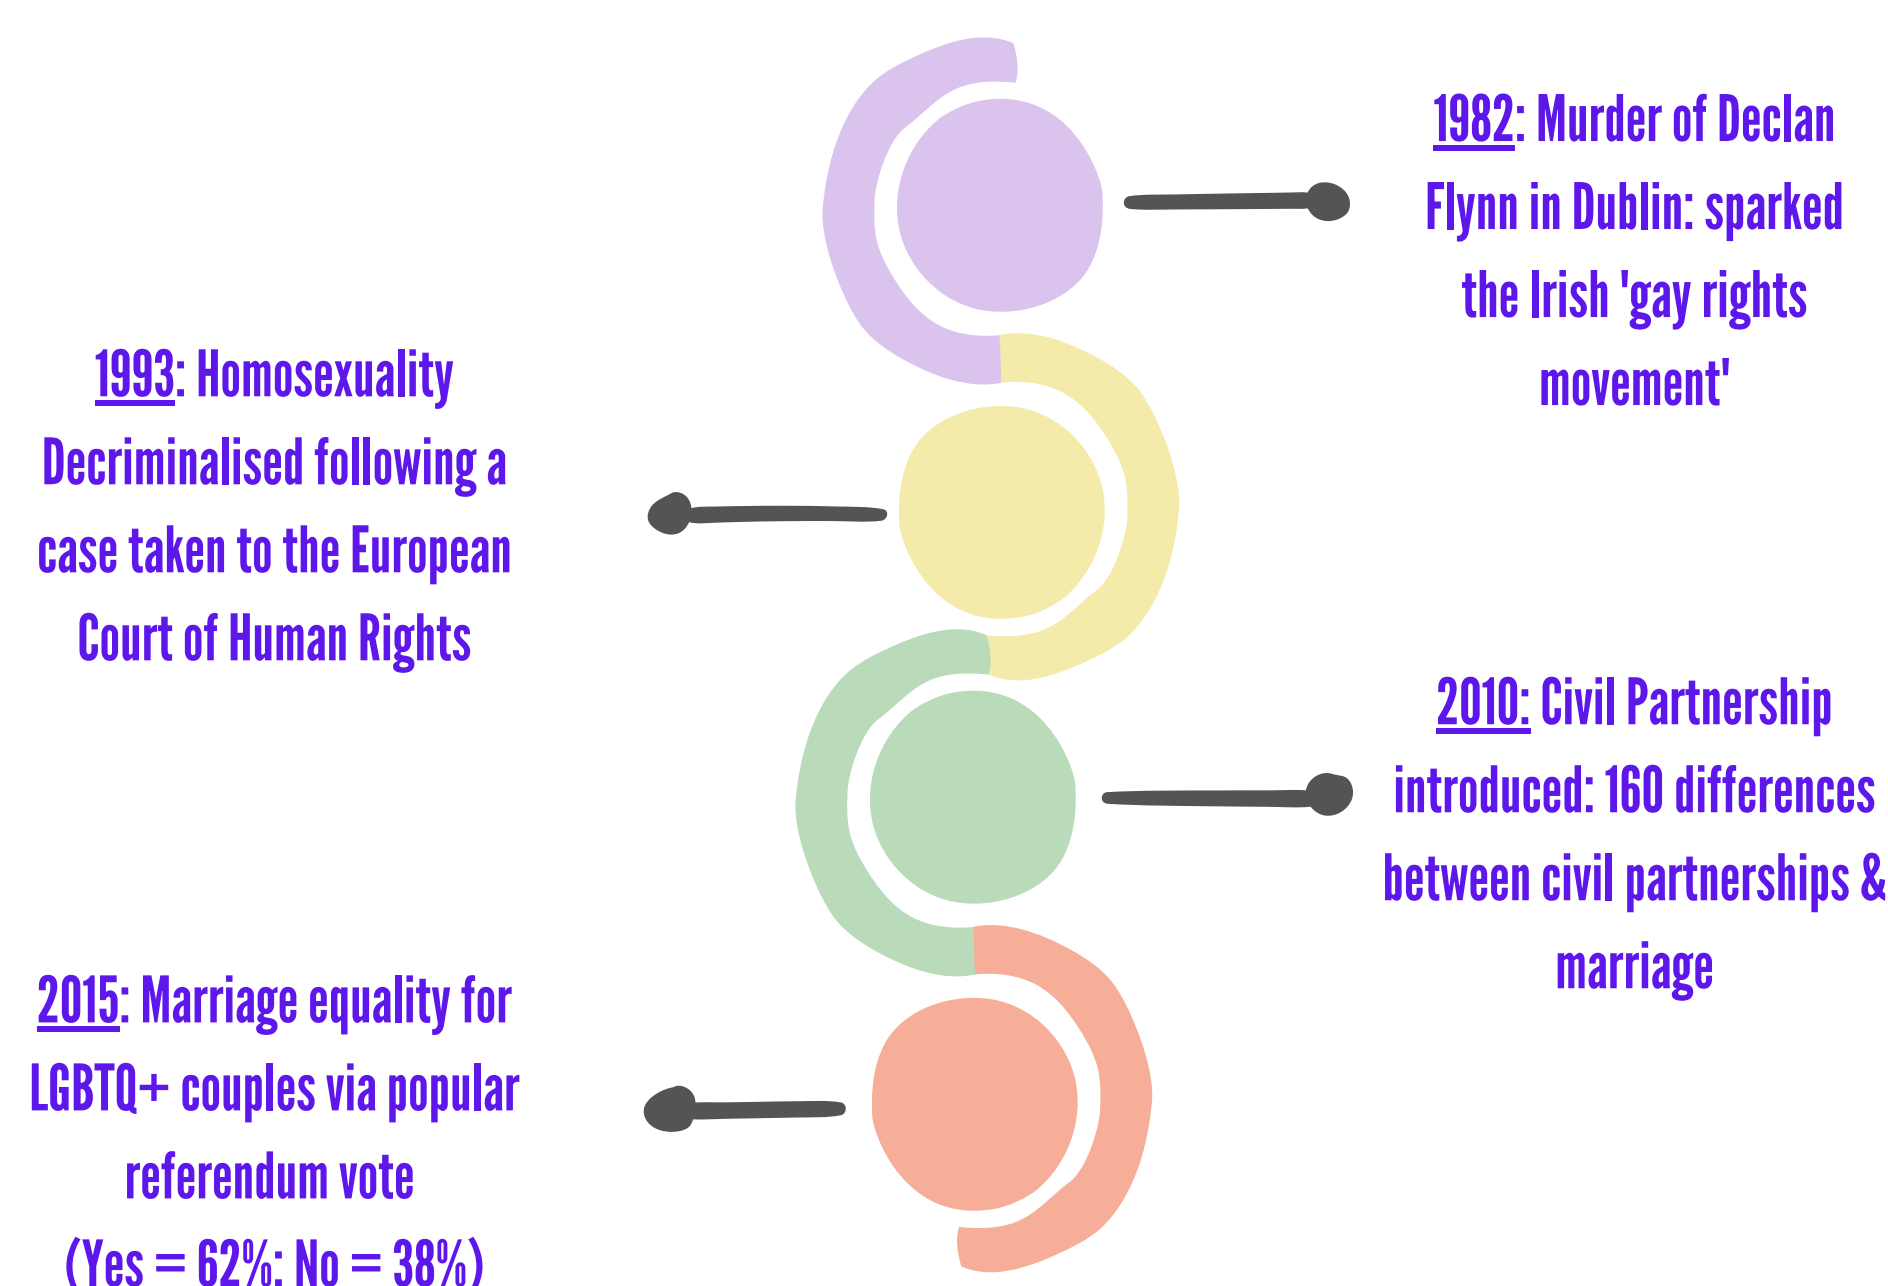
1982: Murder of Declan Flynn in Dublin: sparked the Irish 'gay rights movement'

1993: Homosexuality Decriminalised following a case taken to the European Court of Human Rights

2010: Civil Partnership introduced: 160 differences between civil partnerships & marriage

2015: Marriage equality for LGBTQ+ couples via popular referendum vote (Yes = 62%; No = 38%)